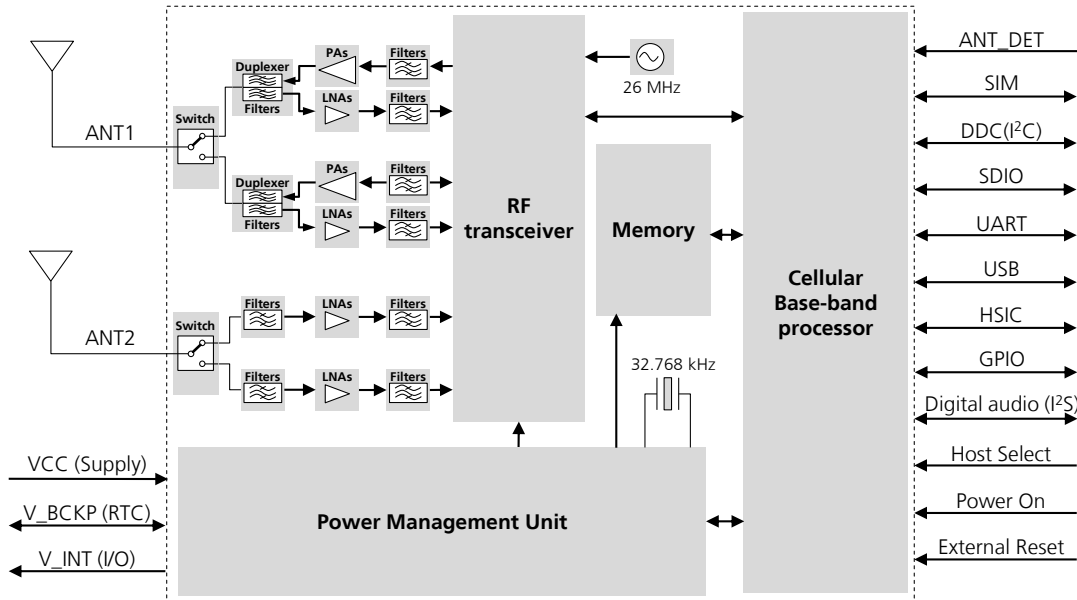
Duplexer
Filters
PAs
Filters
LNAs
Filters
Switch
ANT1
Duplexer
Filters
PAs
Filters
LNAs
Filters
ANT2
Switch
Filters
LNAs
Filters
Filters
LNAs
Filters
26 MHz
RF transceiver
Memory
32.768 kHz
Cellular Base-band processor
ANT_DET
SIM
DDC(I$^2$C)
SDIO
UART
USB
HSIC
GPIO
Digital audio (I$^2$S)
Host Select
Power On
External Reset
VCC (Supply)
V_BCKP (RTC)
V_INT (I/O)
Power Management Unit